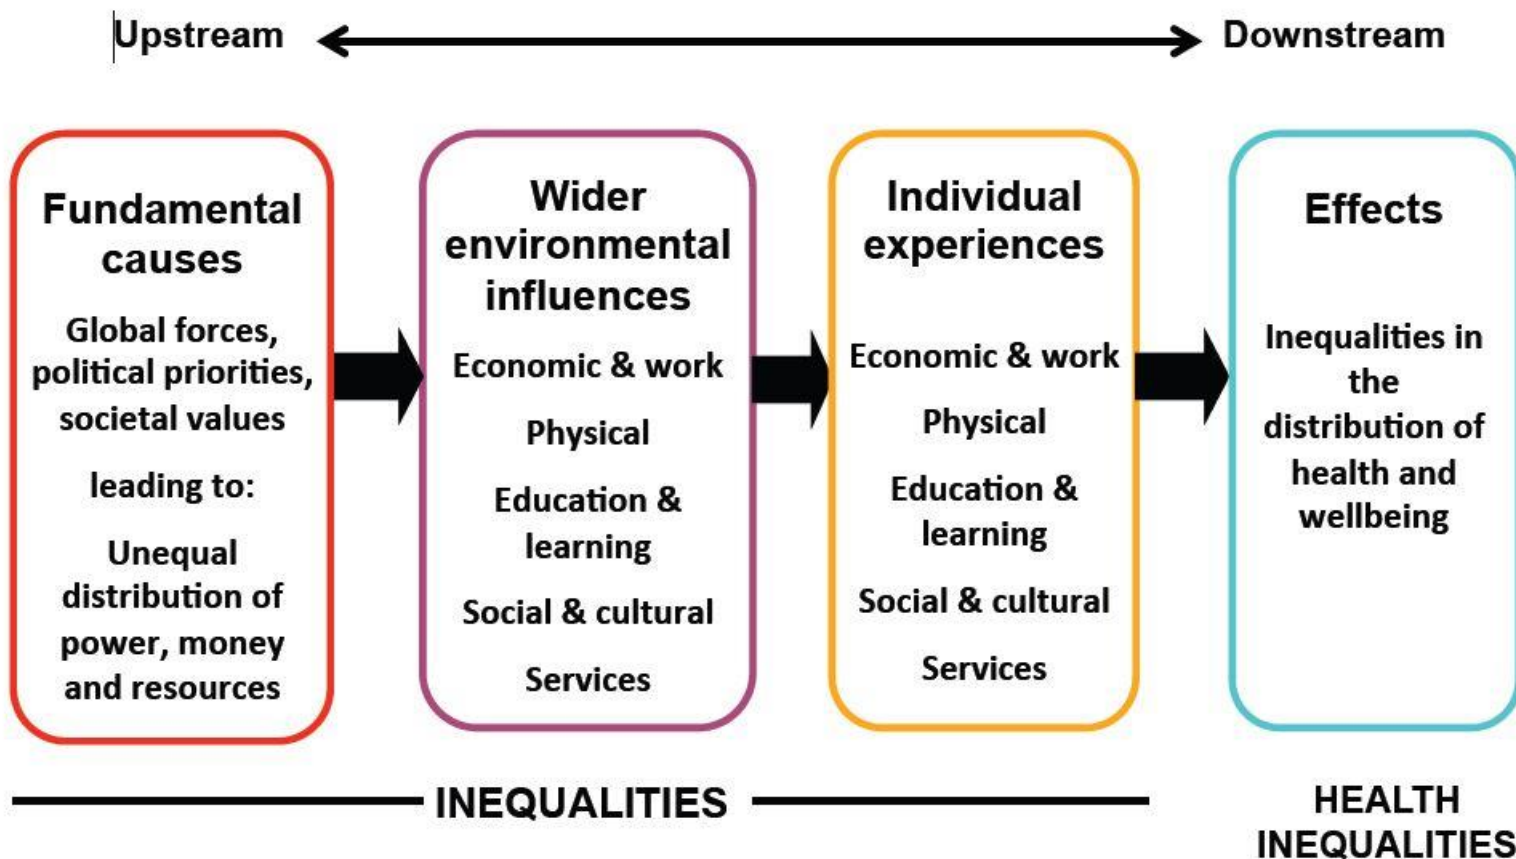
Upstream

Downstream

Fundamental causes

Global forces, political priorities, societal values

leading to:

Unequal distribution of power, money and resources

Wider environmental influences

Economic & work

Physical

Education & learning

Social & cultural

Services

Individual experiences

Economic & work

Physical

Education & learning

Social & cultural

Services

Effects

Inequalities in the distribution of health and wellbeing

INEQUALITIES

HEALTH INEQUALITIES